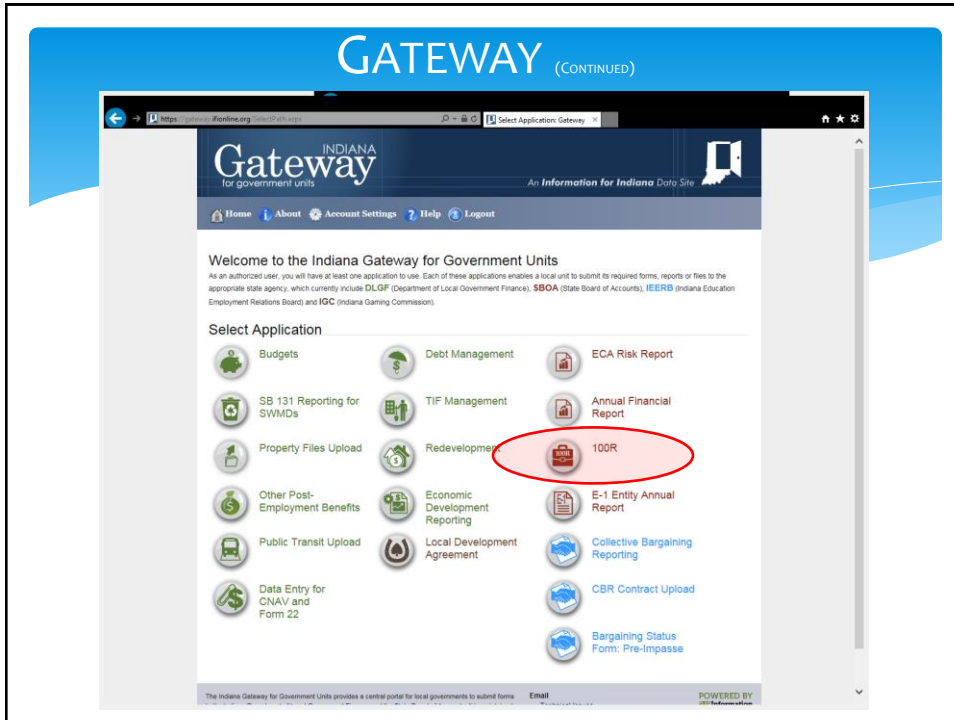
GATEWAY (CONTINUED)

https://gateway.ifionline.org/SelectPath.aspx

Select Application: Gateway

INDIANA Gateway for government units

An Information for Indiana Data Site

Home About Account Settings Help Logout

Welcome to the Indiana Gateway for Government Units

As an authorized user, you will have at least one application to use. Each of these applications enables a local unit to submit its required forms, reports or files to the appropriate state agency, which currently include DLGF (Department of Local Government Finance), SBOA (State Board of Accounts), IEERB (Indiana Education Employment Relations Board) and IGC (Indiana Gaming Commission).

Select Application

Budgets

Debt Management

ECA Risk Report

SB 131 Reporting for SWMDs

TIF Management

Annual Financial Report

Property Files Upload

Redevelopment

100R

Other Post-Employment Benefits

Economic Development Reporting

E-1 Entity Annual Report

Public Transit Upload

Local Development Agreement

Collective Bargaining Reporting

Data Entry for CNAV and Form 22

CBR Contract Upload

Bargaining Status Form: Pre-Impasse

The Indiana Gateway for Government Units provides a central portal for local governments to submit forms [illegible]

Email

POWERED BY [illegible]